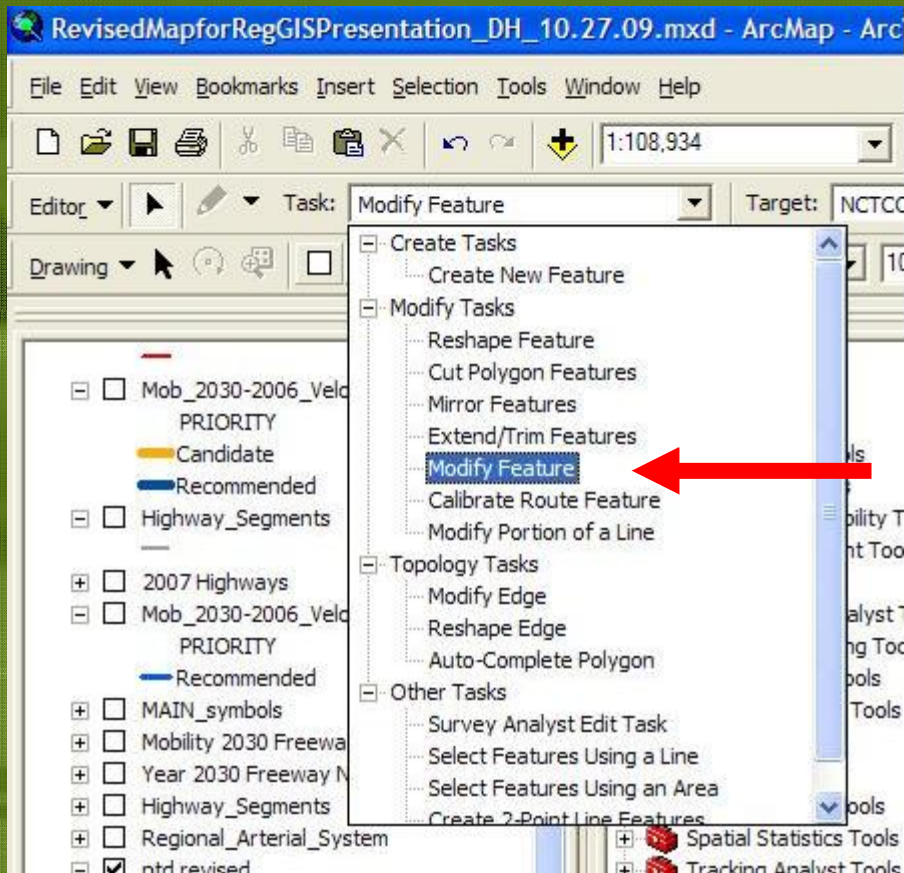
RevisedMapforRegGISPresentation_DH_10.27.09.mxd - ArcMap - Arc

File Edit View Bookmarks Insert Selection Tools Window Help

1:108,934

Editor Task: Modify Feature Target: NCTC

Drawing

Create Tasks
Create New Feature
Modify Tasks
Reshape Feature
Cut Polygon Features
Mirror Features
Extend/Trim Features
Modify Feature
Calibrate Route Feature
Modify Portion of a Line
Topology Tasks
Modify Edge
Reshape Edge
Auto-Complete Polygon
Other Tasks
Survey Analyst Edit Task
Select Features Using a Line
Select Features Using an Area
Create 2-Point Line Features

Mob_2030-2006_Velo
PRIORITY
Candidate
Recommended
Highway_Segments
2007 Highways
Mob_2030-2006_Velo
PRIORITY
Recommended
MAIN_symbols
Mobility 2030 Freewa
Year 2030 Freeway N
Highway_Segments
Regional_Arterial_System
ntd revised

ols
bility T
nt Too
alyst T
ng Too
ools
Tools
ools
Spatial Statistics Tools
Tracking Analyst Tools